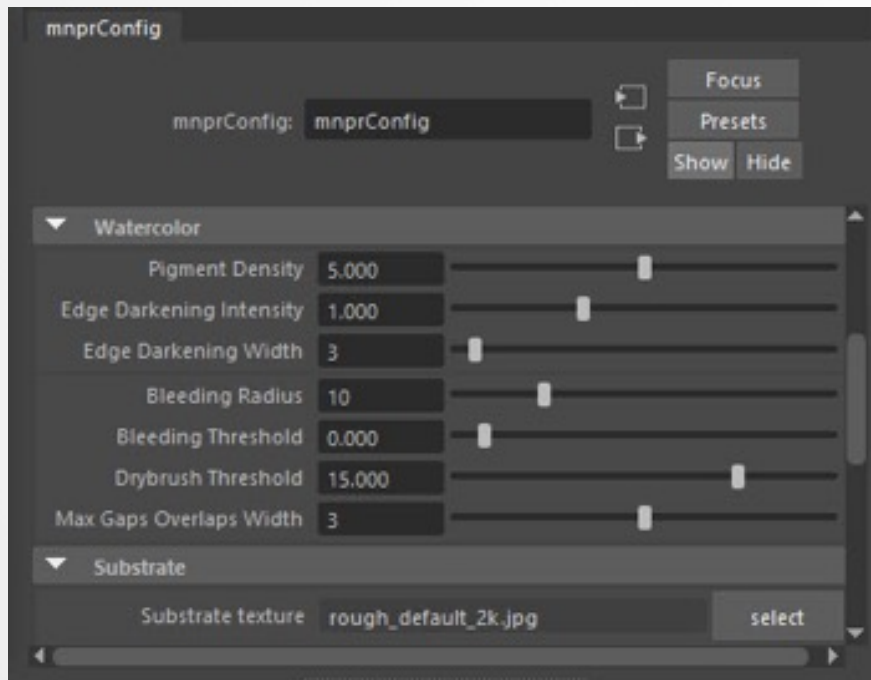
mnprConfig

mnprConfig: mnprConfig

Focus
Presets
Show Hide

Watercolor

Pigment Density 5.000
Edge Darkening Intensity 1.000
Edge Darkening Width 3
Bleeding Radius 10
Bleeding Threshold 0.000
Drybrush Threshold 15.000
Max Gaps Overlaps Width 3

Substrate

Substrate texture rough_default_2k.jpg select